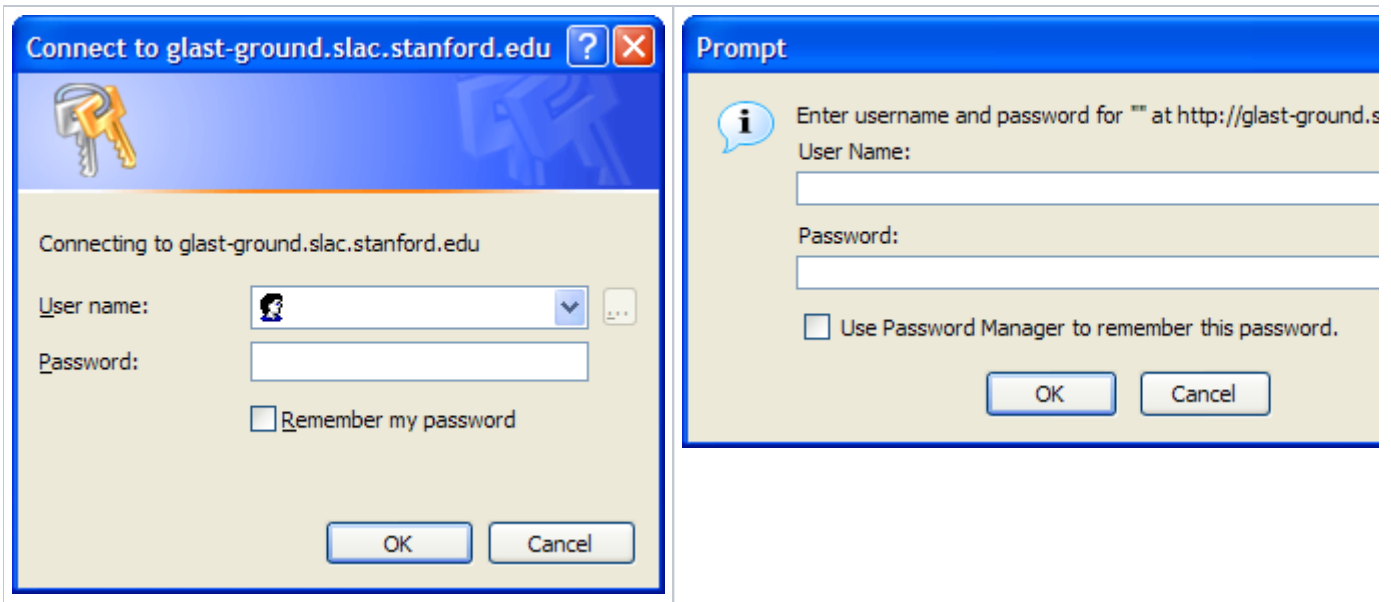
Connect to glast-ground.slac.stanford.edu

Connecting to glast-ground.slac.stanford.edu

User name:

Password:

Remember my password

OK Cancel

Prompt

Enter username and password for "" at http://glast-ground.s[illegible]

User Name:

Password:

Use Password Manager to remember this password.

OK Cancel